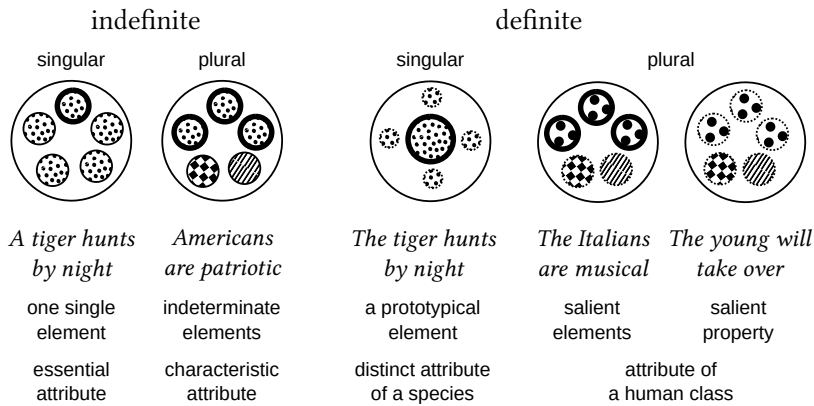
indefinite

definite

singular

plural

singular

plural

*A tiger hunts by night*

*Americans are patriotic*

*The tiger hunts by night*

*The Italians are musical*

*The young will take over*

one single element

indeterminate elements

a prototypical element

salient elements

salient property

essential attribute

characteristic attribute

distinct attribute of a species

attribute of a human class